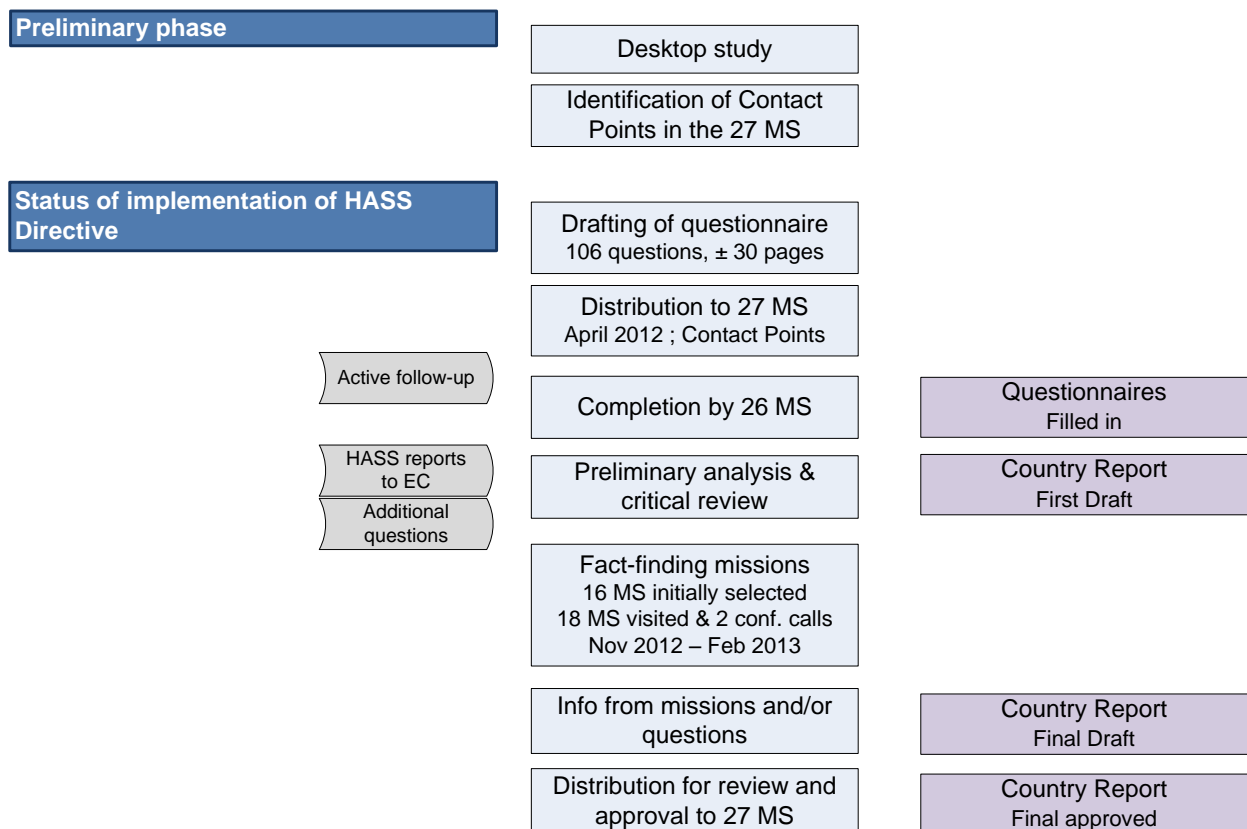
Preliminary phase

Desktop study

Identification of Contact Points in the 27 MS

Status of implementation of HASS Directive

Drafting of questionnaire
106 questions, ± 30 pages

Distribution to 27 MS
April 2012 ; Contact Points

Active follow-up

Completion by 26 MS

Questionnaires
Filled in

HASS reports to EC

Additional questions

Preliminary analysis & critical review

Country Report
First Draft

Fact-finding missions
16 MS initially selected
18 MS visited & 2 conf. calls
Nov 2012 – Feb 2013

Info from missions and/or questions

Country Report
Final Draft

Distribution for review and approval to 27 MS

Country Report
Final approved